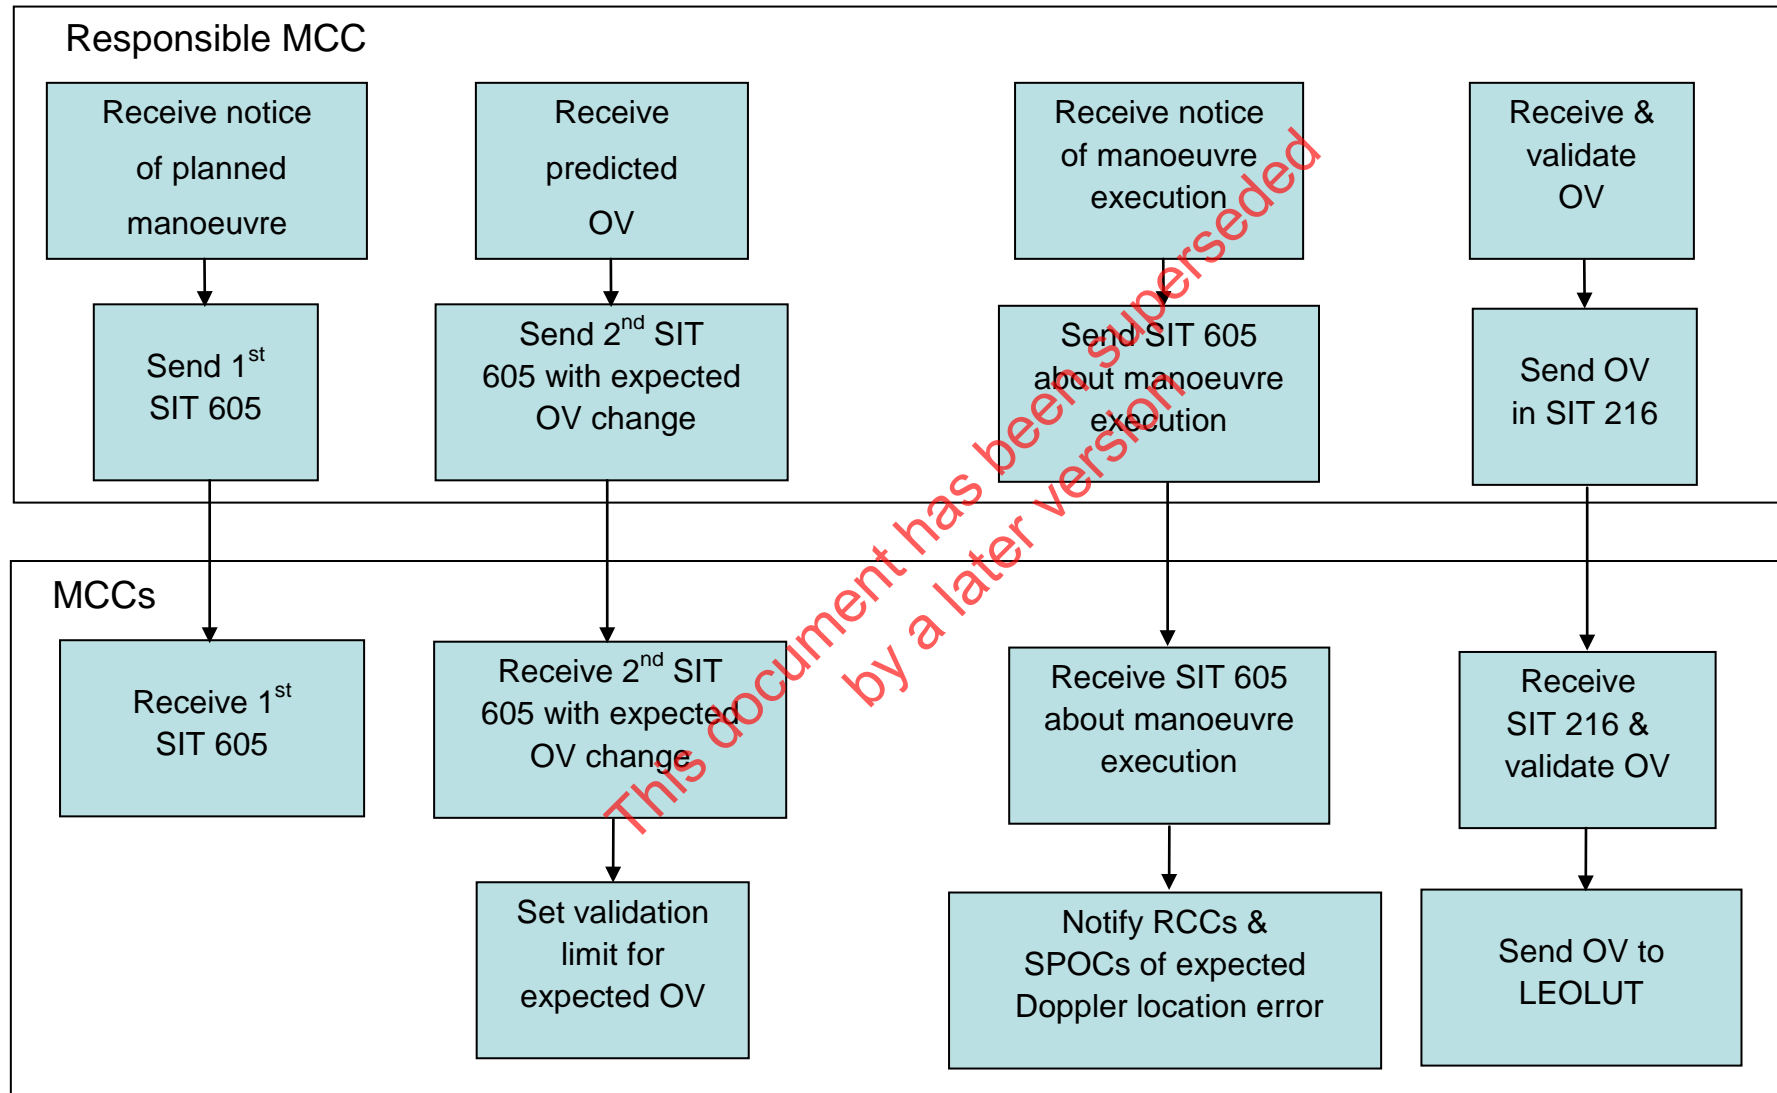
Responsible MCC

Receive notice of planned manoeuvre

Send $1^{st}$ SIT 605

Receive predicted OV

Send $2^{nd}$ SIT 605 with expected OV change

Receive notice of manoeuvre execution

Send SIT 605 about manoeuvre execution

Receive & validate OV

Send OV in SIT 216

MCCs

Receive $1^{st}$ SIT 605

Receive $2^{nd}$ SIT 605 with expected OV change

Set validation limit for expected OV

Receive SIT 605 about manoeuvre execution

Notify RCCs & SPOCs of expected Doppler location error

Receive SIT 216 & validate OV

Send OV to LEOLUT

This document has been superseded by a later version